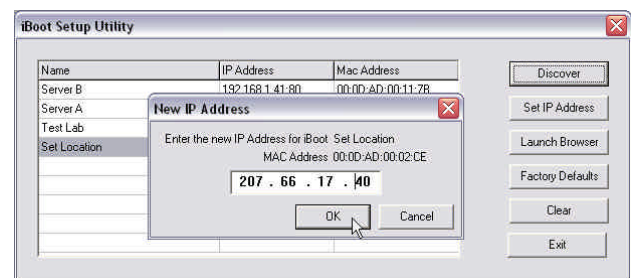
iBoot Setup Utility

| Name | IP Address | Mac Address |
|---|---|---|
| Server B | 192.168.1.41:80 | 00:0D:AD:00:11:7B |
| Server A | | |
| Test Lab | | |
| Set Location | | |

New IP Address

Enter the new IP Address for iBoot Set Location
MAC Address 00:0D:AD:00:02:CE

207 . 66 . 17 . 40

OK
Cancel

Discover
Set IP Address
Launch Browser
Factory Defaults
Clear
Exit